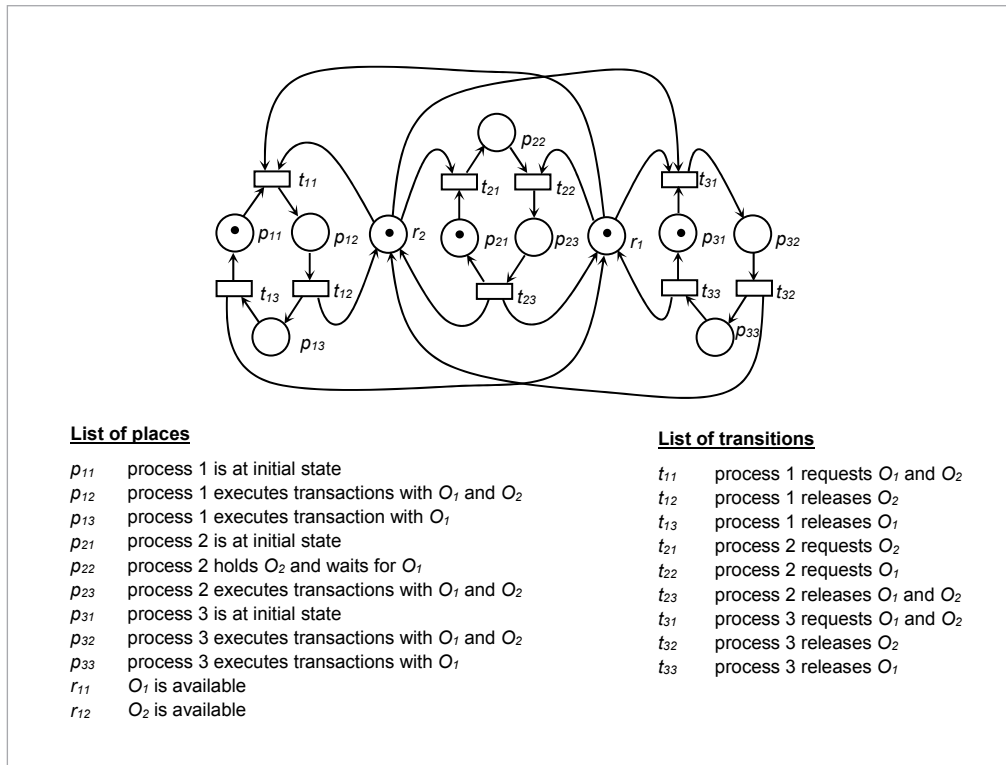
$t_{11}$ $p_{11}$ $p_{12}$ $t_{13}$ $t_{12}$ $p_{13}$ $r_2$ $p_{22}$ $t_{21}$ $t_{22}$ $p_{21}$ $p_{23}$ $t_{23}$ $r_1$ $t_{31}$ $p_{31}$ $p_{32}$ $t_{33}$ $t_{32}$ $p_{33}$

**List of places**

| | |
|---|---|
| $p_{11}$ | process 1 is at initial state |
| $p_{12}$ | process 1 executes transactions with $O_1$ and $O_2$ |
| $p_{13}$ | process 1 executes transaction with $O_1$ |
| $p_{21}$ | process 2 is at initial state |
| $p_{22}$ | process 2 holds $O_2$ and waits for $O_1$ |
| $p_{23}$ | process 2 executes transactions with $O_1$ and $O_2$ |
| $p_{31}$ | process 3 is at initial state |
| $p_{32}$ | process 3 executes transactions with $O_1$ and $O_2$ |
| $p_{33}$ | process 3 executes transactions with $O_1$ |
| $r_{11}$ | $O_1$ is available |
| $r_{12}$ | $O_2$ is available |

**List of transitions**

| | |
|---|---|
| $t_{11}$ | process 1 requests $O_1$ and $O_2$ |
| $t_{12}$ | process 1 releases $O_2$ |
| $t_{13}$ | process 1 releases $O_1$ |
| $t_{21}$ | process 2 requests $O_2$ |
| $t_{22}$ | process 2 requests $O_1$ |
| $t_{23}$ | process 2 releases $O_1$ and $O_2$ |
| $t_{31}$ | process 3 requests $O_1$ and $O_2$ |
| $t_{32}$ | process 3 releases $O_2$ |
| $t_{33}$ | process 3 releases $O_1$ |